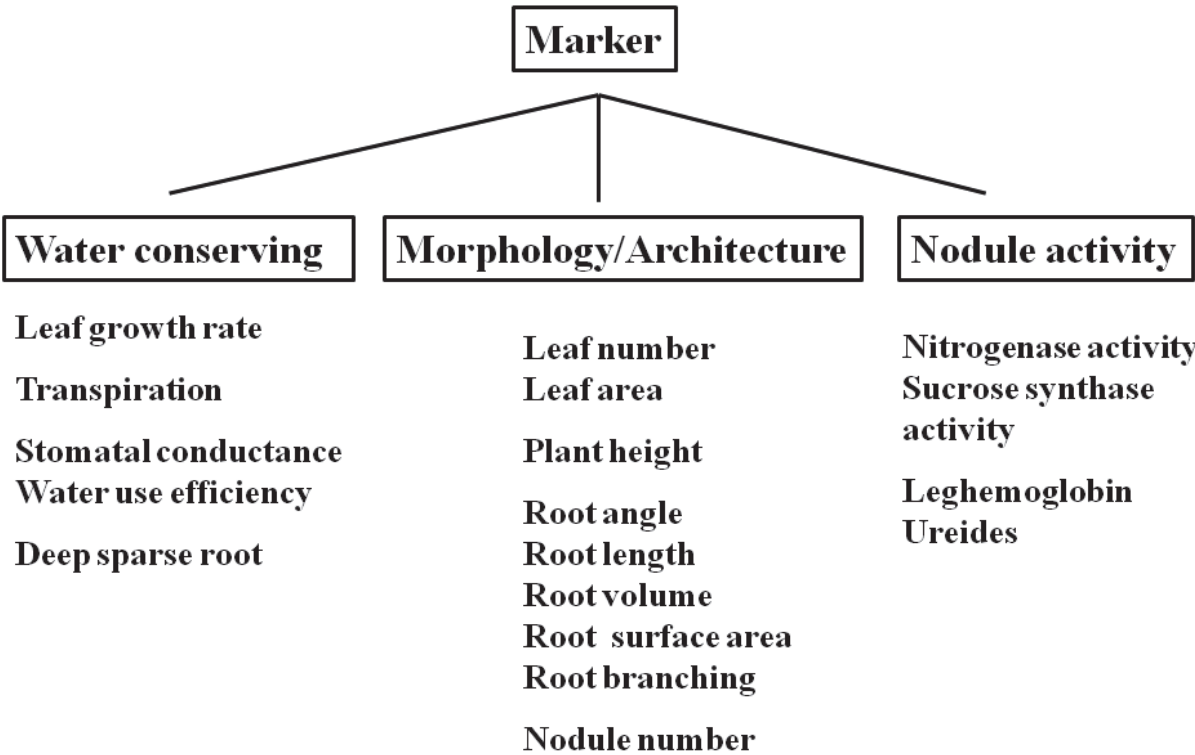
Marker

Water conserving

Leaf growth rate

Transpiration

Stomatal conductance
Water use efficiency

Deep sparse root

Morphology/Architecture

Leaf number
Leaf area

Plant height

Root angle
Root length
Root volume
Root surface area
Root branching

Nodule number

Nodule activity

Nitrogenase activity
Sucrose synthase activity

Leghemoglobin
Ureides